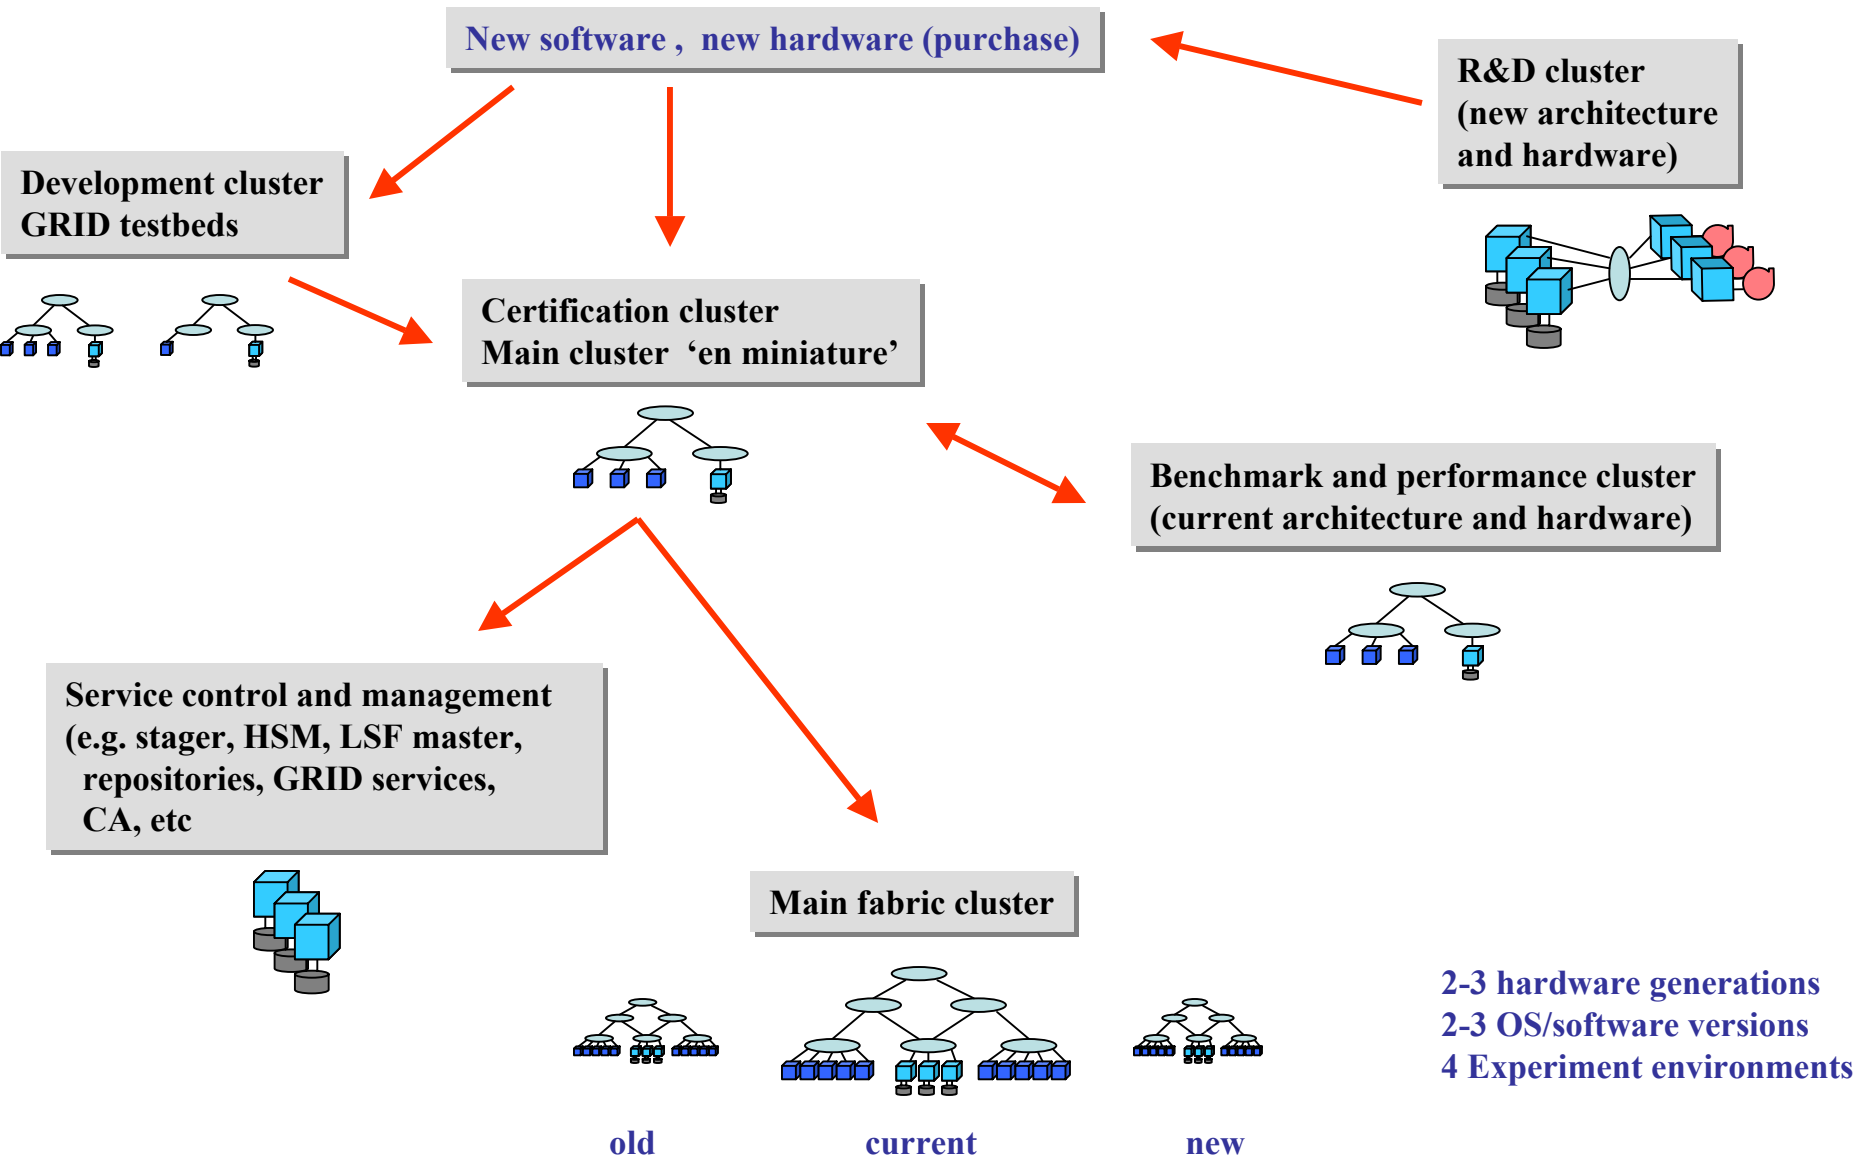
New software , new hardware (purchase)

R&D cluster
(new architecture
and hardware)

Development cluster
GRID testbeds

Certification cluster
Main cluster ‘en miniature’

Benchmark and performance cluster
(current architecture and hardware)

Service control and management
(e.g. stager, HSM, LSF master,
repositories, GRID services,
CA, etc

Main fabric cluster

2-3 hardware generations
2-3 OS/software versions
4 Experiment environments

old

current

new